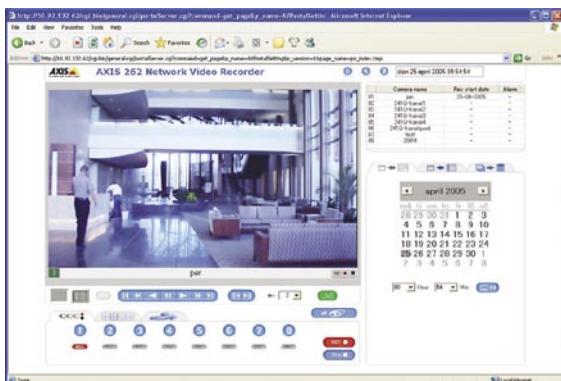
http://10.92.132.42/cgi-bin/general.cgi/portalServer.cgi?command=get_page&p_name=AllPortalSetttin - Microsoft Internet Explorer

File Edit View Favorites Tools Help

Back Search Favorites

Address http://10.92.132.42/cgi-bin/general.cgi/portalServer.cgi?command=get_page&p_name=AllPortalSettings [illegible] Go Links

AXIS 262 Network Video Recorder

den 25 april 2005 09:54:54

| | Camera name | Rec start date | Alarm |
|---|---|---|---|
| 01 | per | 25-08-2005 | - |
| 02 | 2410-kanal1 | - | - |
| 03 | 2410-kanal2 | - | - |
| 04 | 2410-kanal3 | - | - |
| 05 | 2410-kanal4 | - | - |
| 06 | 2410-kanalquad | - | - |
| 07 | test | - | - |
| 08 | 2004 | - | - |

april 2005

| må | ti | on | to | fr | lö | sö |
|---|---|---|---|---|---|---|
| 28 | 29 | 30 | 31 | 1 | 2 | 3 |
| 4 | 5 | 6 | 7 | 8 | 9 | 10 |
| 11 | 12 | 13 | 14 | 15 | 16 | 17 |
| 18 | 19 | 20 | 21 | 22 | 23 | 24 |
| 25 | 26 | 27 | 28 | 29 | 30 | 1 |
| 2 | 3 | 4 | 5 | 6 | 7 | 8 |

09 Hour 54 Min

per

1 2 3 4 5 6 7 8

Done Local intranet